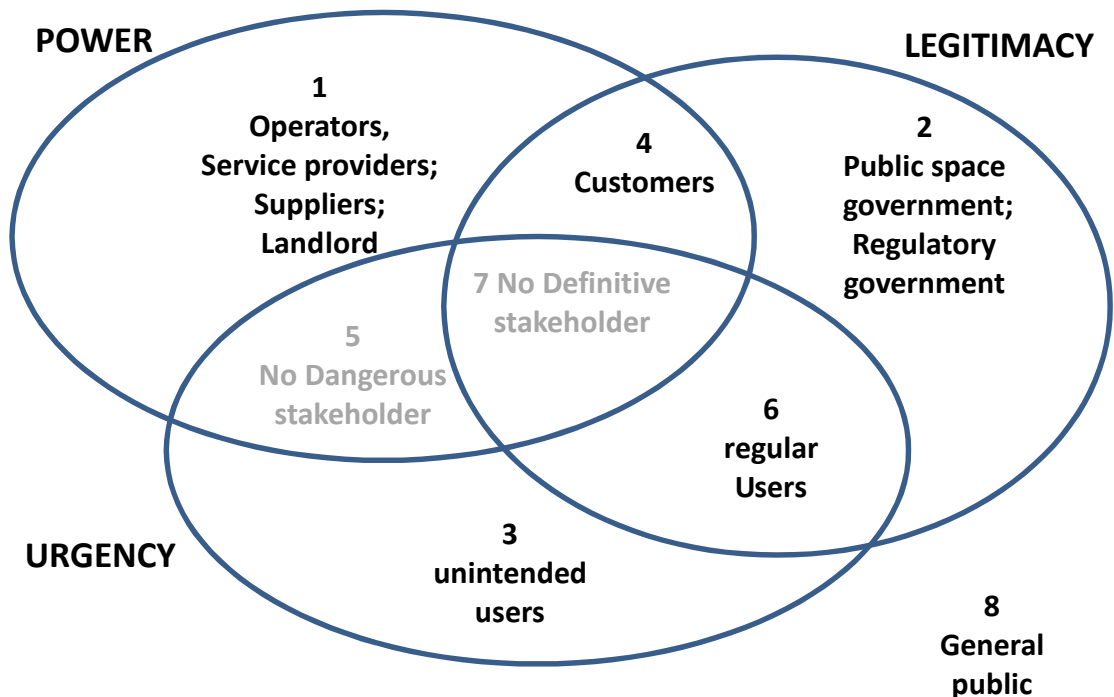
POWER

LEGITIMACY

1
Operators,
Service providers;
Suppliers;
Landlord

4
Customers

2
Public space
government;
Regulatory
government

7 No Definitive
stakeholder

5
No Dangerous
stakeholder

6
regular
Users

URGENCY

3
unintended
users

8
General
public